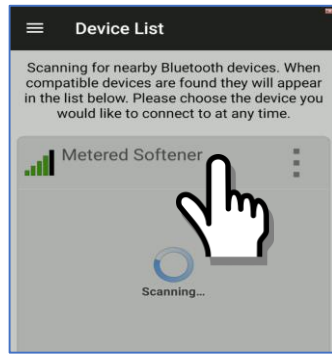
Device List

Scanning for nearby Bluetooth devices. When compatible devices are found they will appear in the list below. Please choose the device you would like to connect to at any time.

Metered Softener

Scanning...